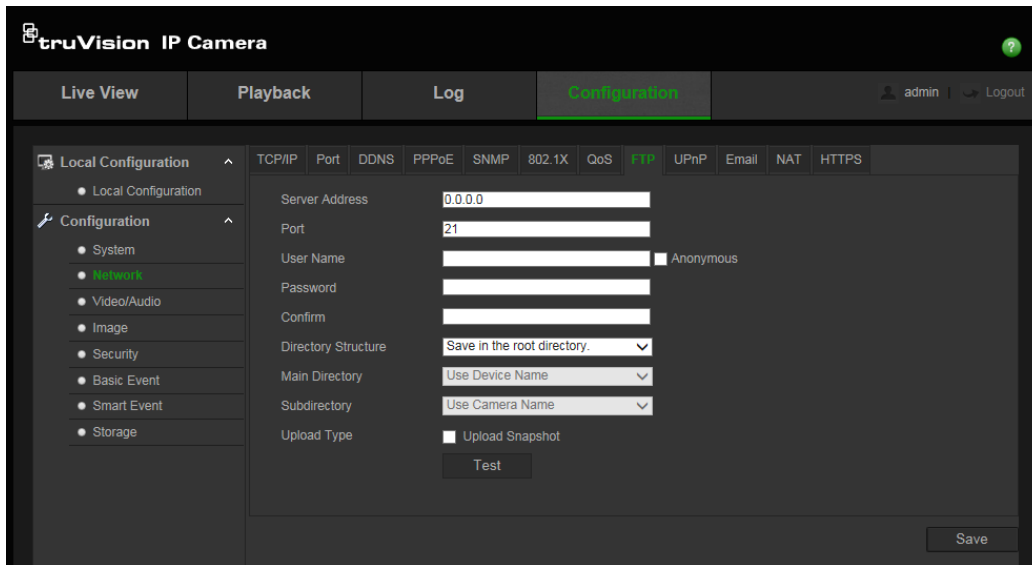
truVision IP Camera

?

Live View
Playback
Log
Configuration
admin | Logout

Local Configuration
• Local Configuration
Configuration
• System
• Network
• Video/Audio
• Image
• Security
• Basic Event
• Smart Event
• Storage

TCP/IP Port DDNS PPPoE SNMP 802.1X QoS FTP UPnP Email NAT HTTPS

Server Address 0.0.0.0
Port 21
User Name
Anonymous
Password
Confirm
Directory Structure Save in the root directory.
Main Directory Use Device Name
Subdirectory Use Camera Name
Upload Type
Upload Snapshot
Test

Save